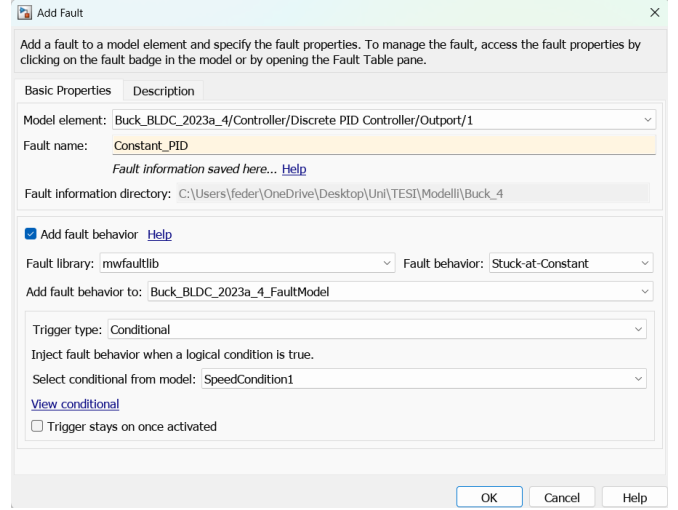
Add Fault
×

Add a fault to a model element and specify the fault properties. To manage the fault, access the fault properties by clicking on the fault badge in the model or by opening the Fault Table pane.

Basic Properties
Description

Model element: Buck_BLDC_2023a_4/Controller/Discrete PID Controller/Outport/1

Fault name: Constant_PID

Fault information saved here... Help

Fault information directory: C:\Users\feder\OneDrive\Desktop\Uni\TESI\Modelli\Buck_4

Add fault behavior Help

Fault library: mwfaultlib
Fault behavior: Stuck-at-Constant

Add fault behavior to: Buck_BLDC_2023a_4_FaultModel

Trigger type: Conditional

Inject fault behavior when a logical condition is true.

Select conditional from model: SpeedCondition1

View conditional

Trigger stays on once activated

OK
Cancel
Help